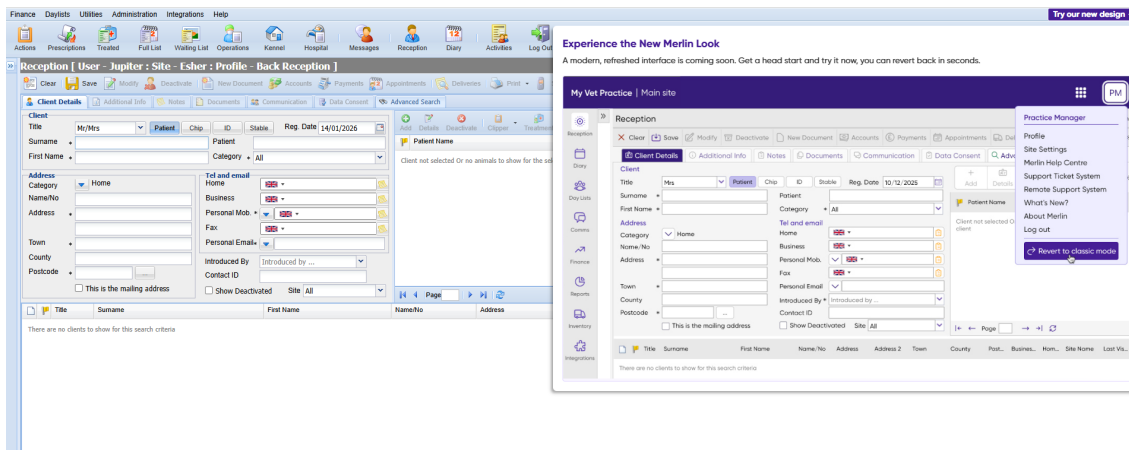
Finance Daylists Utilities Administration Integrations Help

Try our new design

Actions Prescriptions Treated Full List Waiting List Operations Kennel Hospital Messages Reception Diary Activities Log Out

Reception [ User - Jupiter : Site - Esher : Profile - Back Reception ]

Clear Save Modify Deactivate New Document Accounts Payments Appointments Deliveries Print

Client Details Additional Info Notes Documents Communication Data Consent Advanced Search

Client

Title Mr/Mrs Patient Chip ID Stable Reg. Date 14/01/2026

Surname Patient

First Name Category All

Address

Category Home

Name/No

Address

Town

County

Postcode

This is the mailing address

Tel and email

Home

Business

Personal Mob.

Fax

Personal Email

Introduced By Introduced by ...

Contact ID

Show Deactivated Site All

Add Details Deactivate Clipper Treatment

Patient Name

Client not selected Or no animals to show for the sel

Page

Title Surname First Name Name/No Address

There are no clients to show for this search criteria

Experience the New Merlin Look

A modern, refreshed interface is coming soon. Get a head start and try it now, you can revert back in seconds.

My Vet Practice | Main site

PM

Reception

Reception Diary Day Lists Comms Finance Reports Inventory Integrations

Clear Save Modify Deactivate New Document Accounts Payments Appointments

Client Details Additional Info Notes Documents Communication Data Consent Adv

Client

Title Mrs Patient Chip ID Stable Reg. Date 10/12/2025

Surname Patient

First Name Category All

Address

Category Home

Name/No

Address

Town

County

Postcode ...

This is the mailing address

Tel and email

Home

Business

Personal Mob.

Fax

Personal Email

Introduced By Introduced by ...

Contact ID

Show Deactivated Site All

Add Details

Patient Name

Client not selected O client

Page

Title Surname First Name Name/No Address Address 2 Town County Post... Busines... Hom... Site Name Last Vis...

There are no clients to show for this search criteria

Practice Manager

Profile

Site Settings

Merlin Help Centre

Support Ticket System

Remote Support System

What's New?

About Merlin

Log out

Revert to classic mode